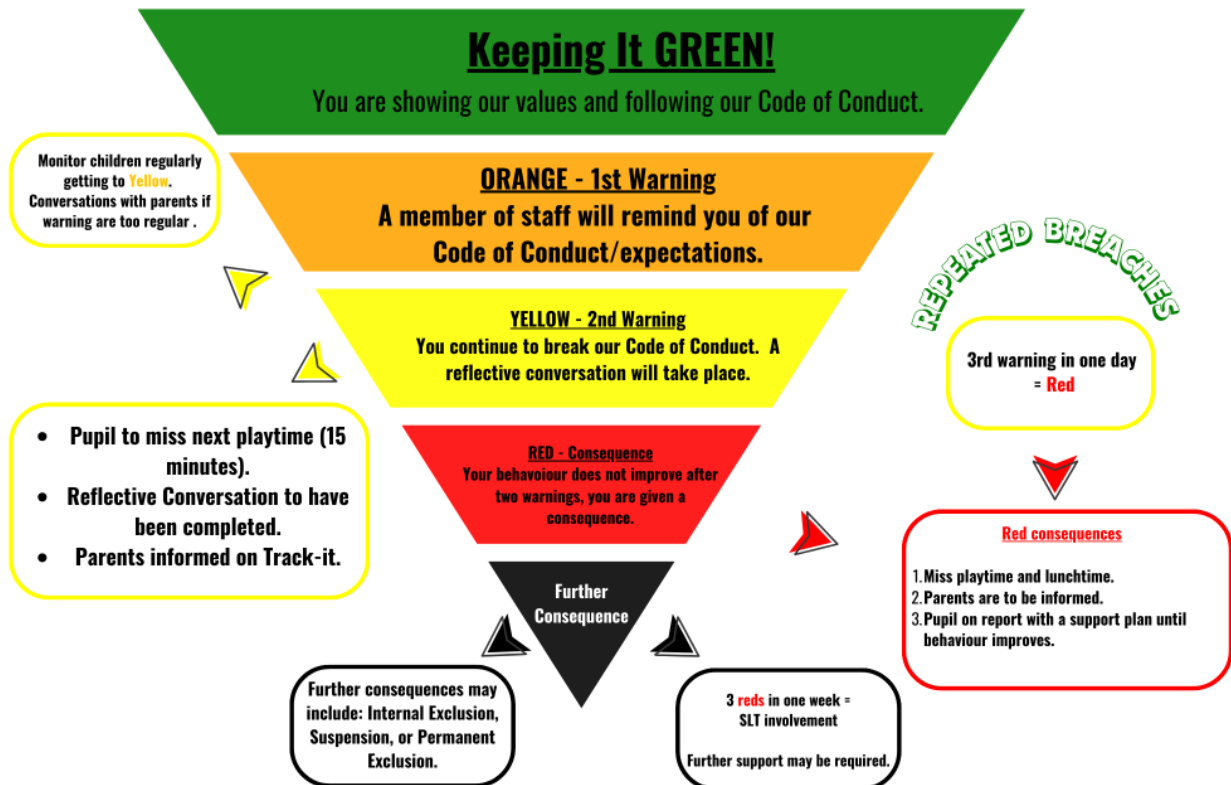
Keeping It GREEN!

You are showing our values and following our Code of Conduct.

Monitor children regularly getting to Yellow. Conversations with parents if warning are too regular .

ORANGE - 1st Warning
A member of staff will remind you of our Code of Conduct/expectations.

REPEATED BREACHES

YELLOW - 2nd Warning
You continue to break our Code of Conduct. A reflective conversation will take place.

3rd warning in one day = Red

- Pupil to miss next playtime (15 minutes).
- Reflective Conversation to have been completed.
- Parents informed on Track-it.

RED - Consequence
Your behavoiour does not improve after two warnings, you are given a consequence.

Red consequences

1. Miss playtime and lunchtime.
2. Parents are to be informed.
3. Pupil on report with a support plan until behaviour improves.

Further Consequence

Further consequences may include: Internal Exclusion, Suspension, or Permanent Exclusion.

3 reds in one week = SLT involvement

Further support may be required.